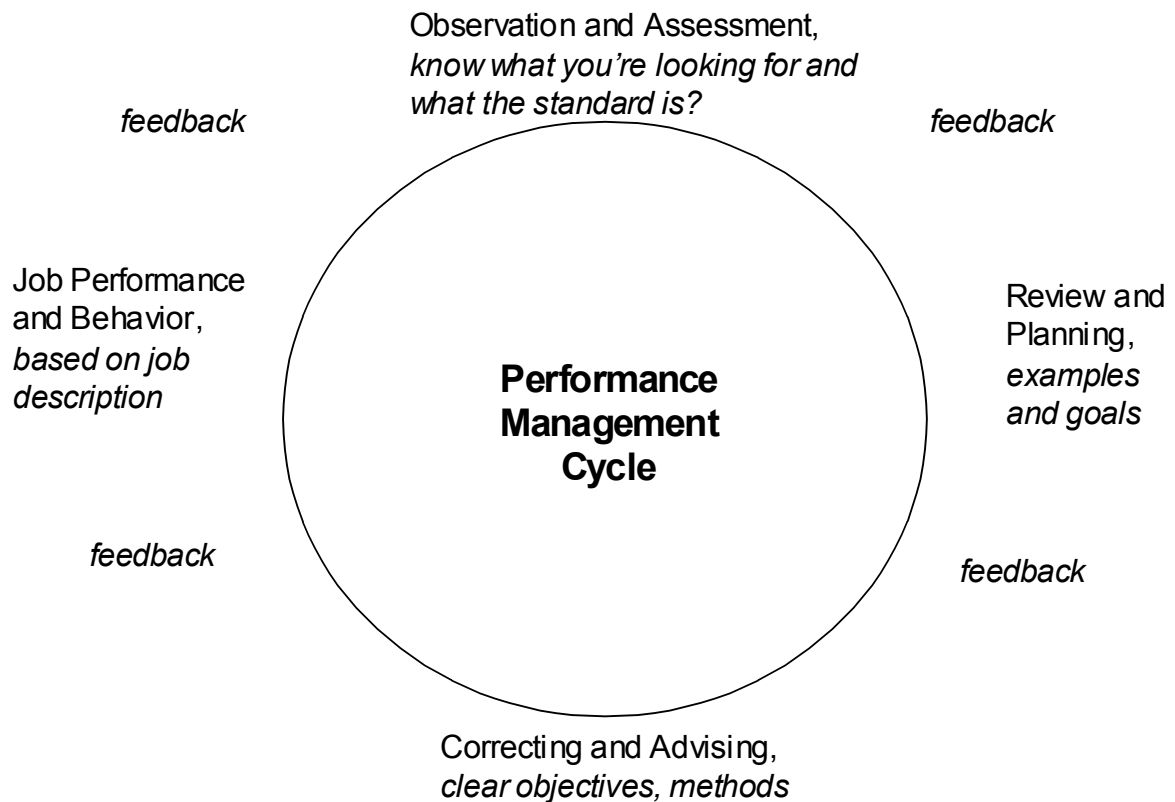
Observation and Assessment, *know what you're looking for and what the standard is?*

*feedback*

*feedback*

Job Performance and Behavior, *based on job description*

**Performance Management Cycle**

Review and Planning, *examples and goals*

*feedback*

*feedback*

Correcting and Advising, *clear objectives, methods*